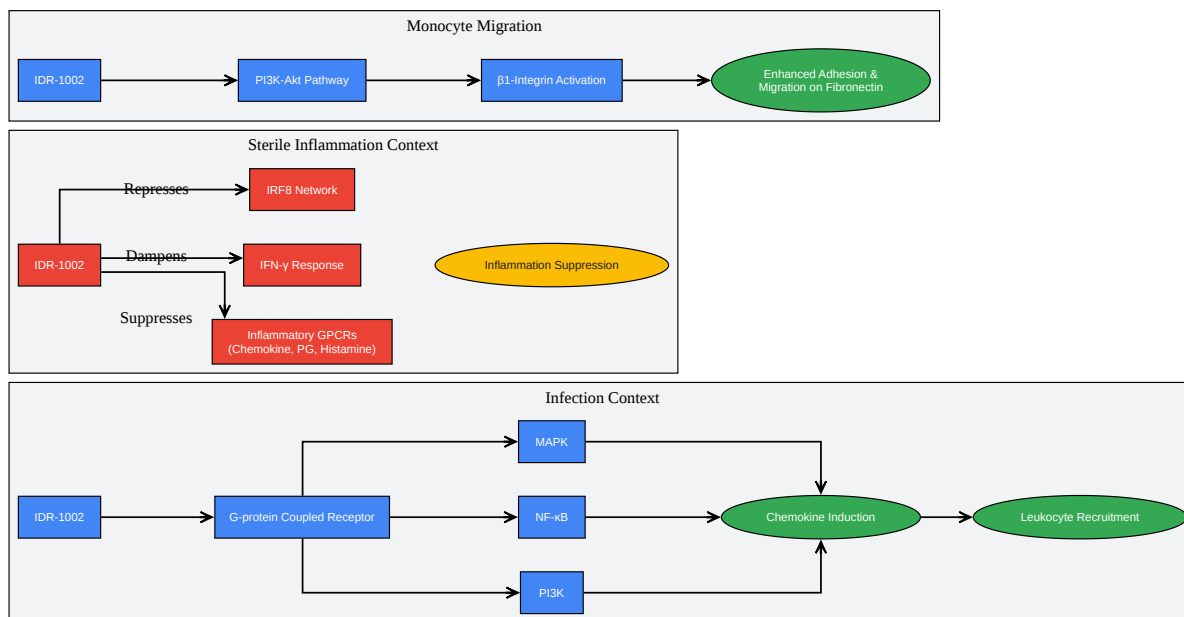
Monocyte Migration

IDR-1002

PI3K-Akt Pathway

β1-Integrin Activation

Enhanced Adhesion & Migration on Fibronectin

Sterile Inflammation Context

Represses

IRF8 Network

IDR-1002

Dampens

IFN-γ Response

Inflammation Suppression

Suppresses

Inflammatory GPCRs (Chemokine, PG, Histamine)

Infection Context

MAPK

IDR-1002

G-protein Coupled Receptor

NF-κB

Chemokine Induction

Leukocyte Recruitment

PI3K